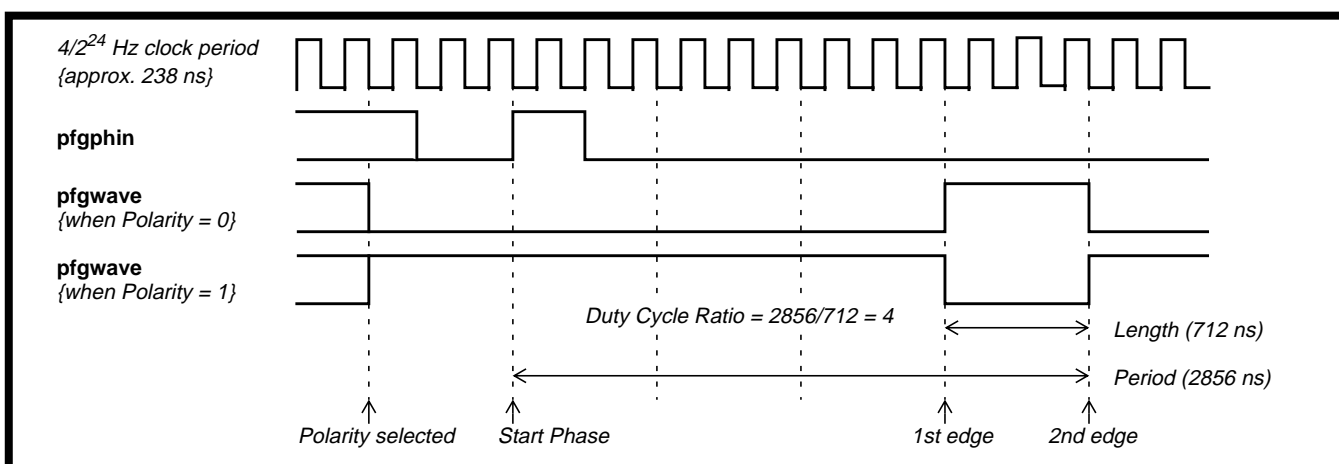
$4/2^{24}$ Hz clock period {approx. 238 ns}

pfgphin

pfgwave {when Polarity = 0}

pfgwave {when Polarity = 1}

Duty Cycle Ratio = 2856/712 = 4

Length (712 ns)

Period (2856 ns)

Polarity selected

Start Phase

1st edge

2nd edge